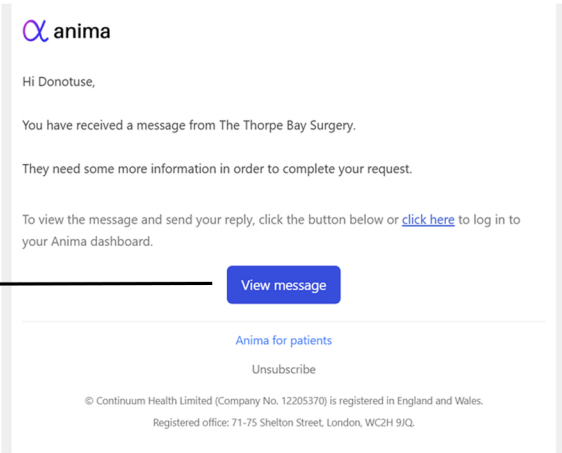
α anima

Hi Donotuse,

You have received a message from The Thorpe Bay Surgery.

They need some more information in order to complete your request.

To view the message and send your reply, click the button below or click here to log in to your Anima dashboard.

View message

Anima for patients

Unsubscribe

© Continuum Health Limited (Company No. 12205370) is registered in England and Wales.

Registered office: 71-75 Shelton Street, London, WC2H 9JQ.